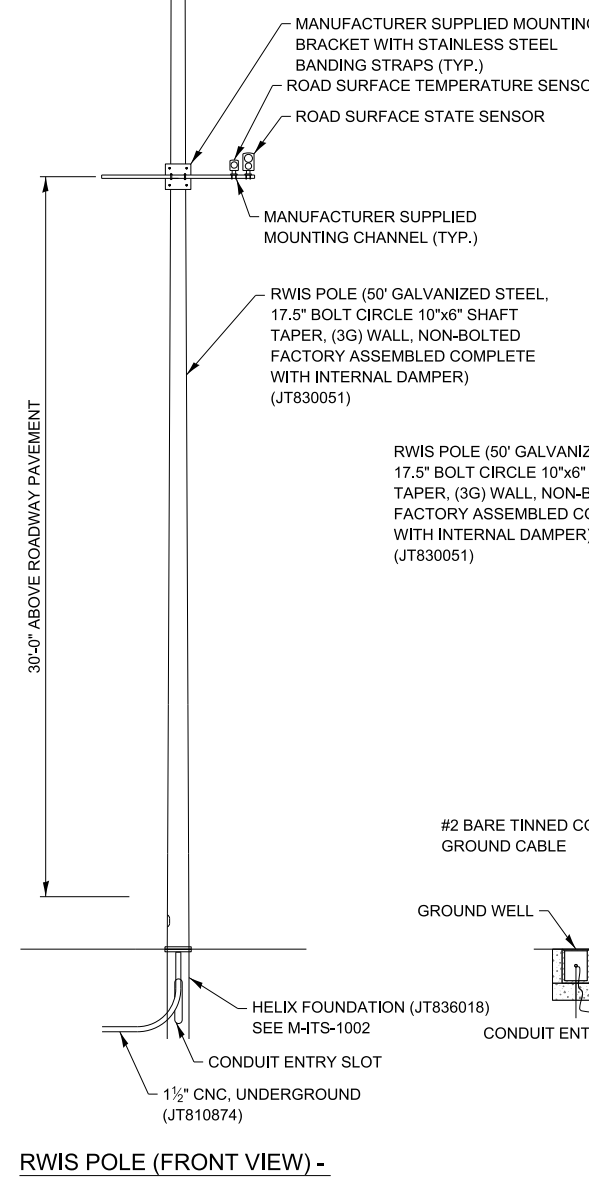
MANUFACTURER SUPPLIED MOUNTING BRACKET WITH STAINLESS STEEL BANDING STRAPS (TYP.)

ROAD SURFACE TEMPERATURE SENSO

ROAD SURFACE STATE SENSOR

MANUFACTURER SUPPLIED MOUNTING CHANNEL (TYP.)

RWIS POLE (50' GALVANIZED STEEL, 17.5" BOLT CIRCLE 10"x6" SHAFT TAPER, (3G) WALL, NON-BOLTED FACTORY ASSEMBLED COMPLETE WITH INTERNAL DAMPER) (JT830051)

30'-0" ABOVE ROADWAY PAVEMENT

RWIS POLE (50' GALVANIZ 17.5" BOLT CIRCLE 10"x6" TAPER, (3G) WALL, NON-B FACTORY ASSEMBLED CO WITH INTERNAL DAMPER) (JT830051)

#2 BARE TINNED CO GROUND CABLE

GROUND WELL

HELIX FOUNDATION (JT836018) SEE M-ITS-1002

CONDUIT ENT

CONDUIT ENTRY SLOT

1½" CNC, UNDERGROUND (JT810874)

RWIS POLE (FRONT VIEW) -